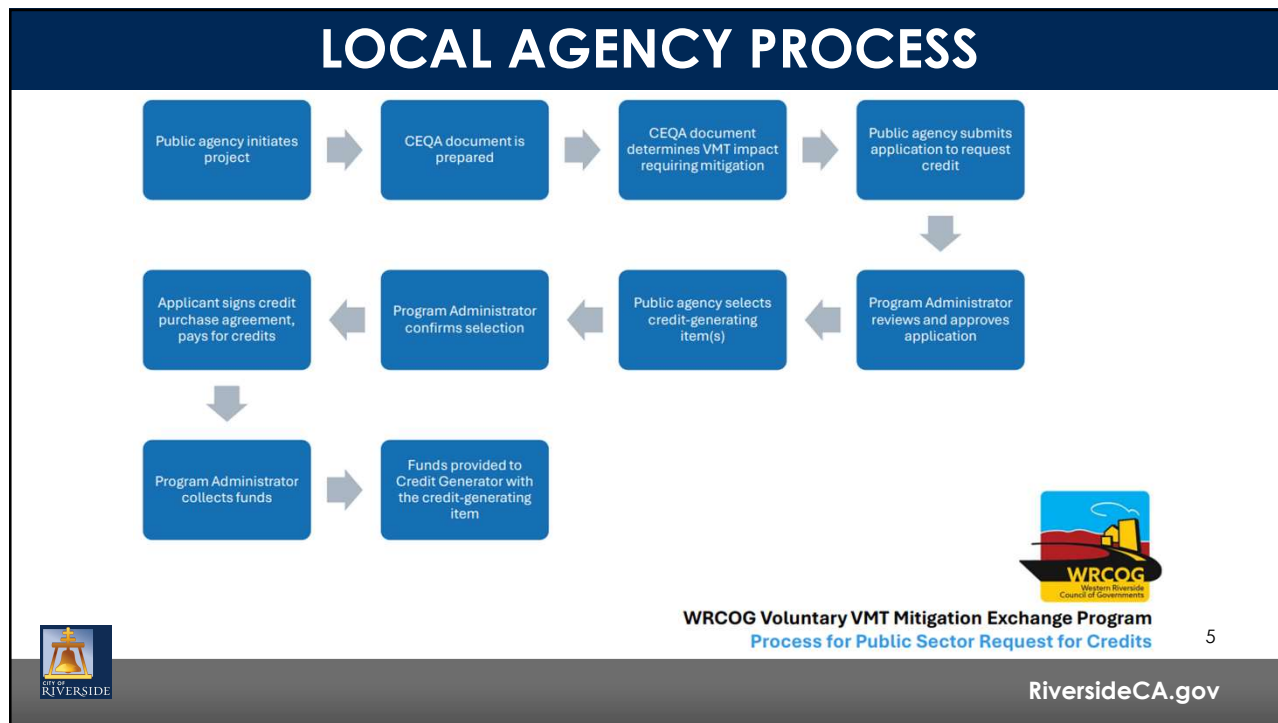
LOCAL AGENCY PROCESS

Public agency initiates project

CEQA document is prepared

CEQA document determines VMT impact requiring mitigation

Public agency submits application to request credit

Program Administrator reviews and approves application

Public agency selects credit-generating item(s)

Program Administrator confirms selection

Applicant signs credit purchase agreement, pays for credits

Program Administrator collects funds

Funds provided to Credit Generator with the credit-generating item

WRCOG
Western Riverside Council of Governments

WRCOG Voluntary VMT Mitigation Exchange Program
Process for Public Sector Request for Credits

5

CITY OF RIVERSIDE

RiversideCA.gov